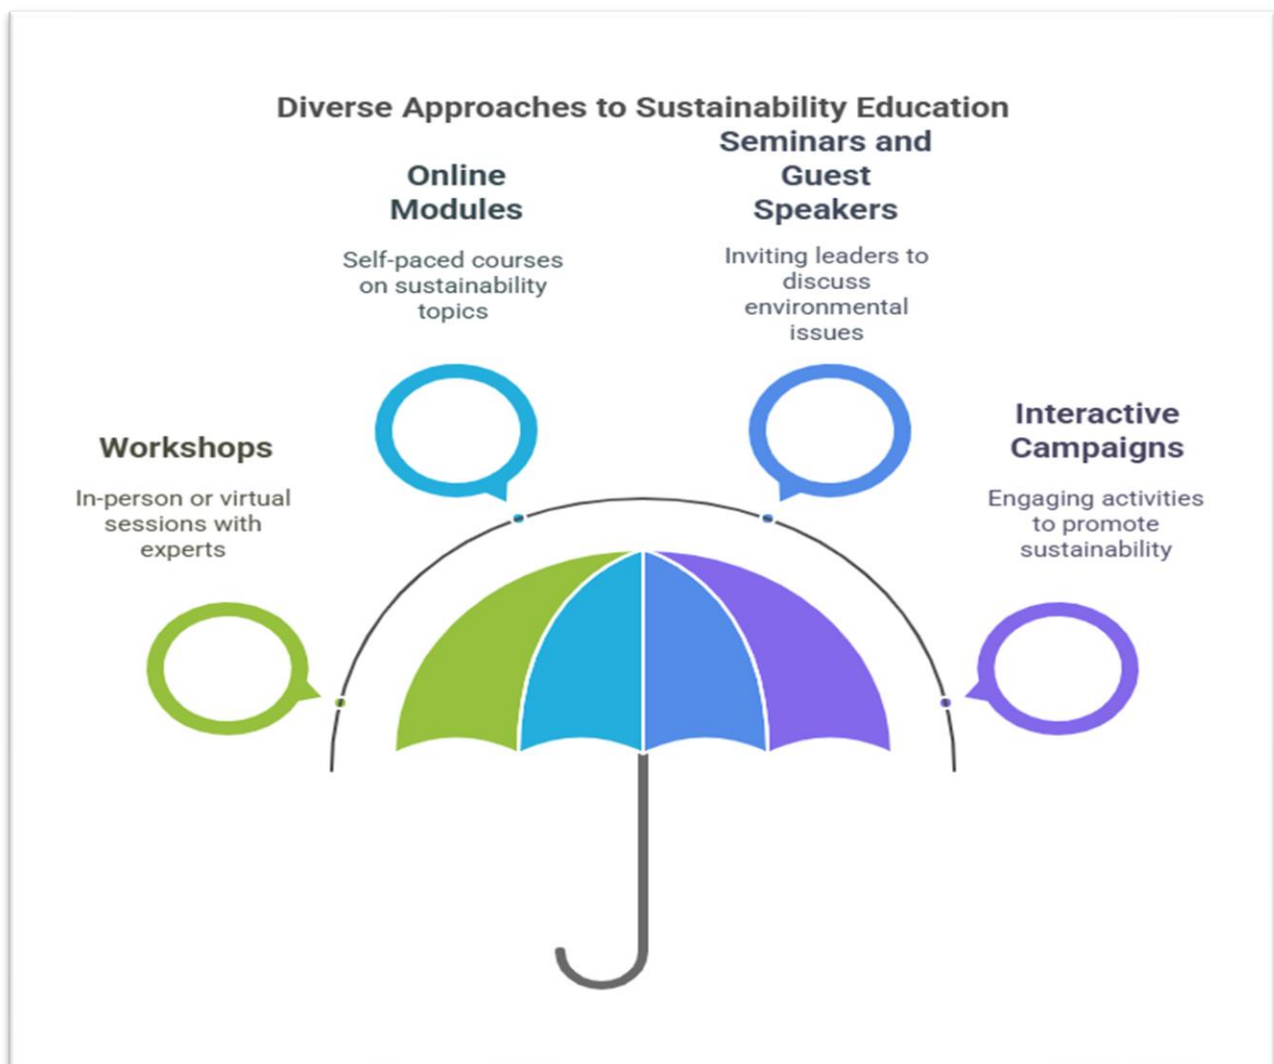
Diverse Approaches to Sustainability Education

Online Modules

Self-paced courses on sustainability topics

Seminars and Guest Speakers

Inviting leaders to discuss environmental issues

Workshops

In-person or virtual sessions with experts

Interactive Campaigns

Engaging activities to promote sustainability